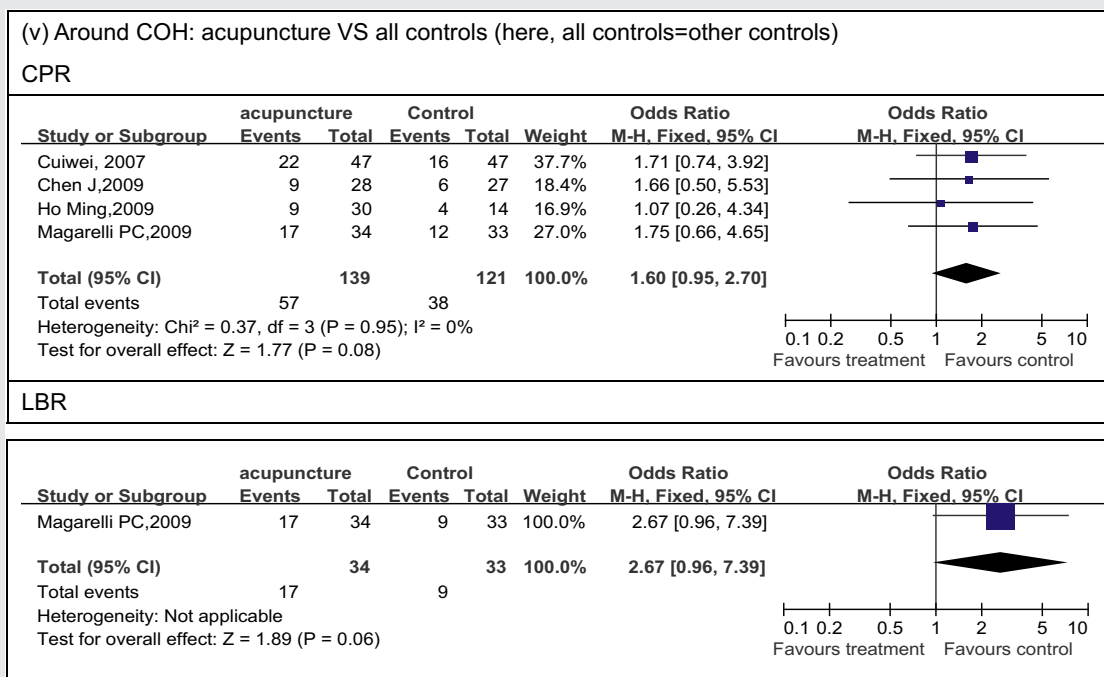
(v) Around COH: acupuncture VS all controls (here, all controls=other controls)

CPR

| Study or Subgroup | acupuncture Events | acupuncture Total | Control Events | Control Total | Weight | Odds Ratio M-H, Fixed, 95% CI |
|---|---|---|---|---|---|---|
| Cuiwei, 2007 | 22 | 47 | 16 | 47 | 37.7% | 1.71 [0.74, 3.92] |
| Chen J,2009 | 9 | 28 | 6 | 27 | 18.4% | 1.66 [0.50, 5.53] |
| Ho Ming,2009 | 9 | 30 | 4 | 14 | 16.9% | 1.07 [0.26, 4.34] |
| Magarelli PC,2009 | 17 | 34 | 12 | 33 | 27.0% | 1.75 [0.66, 4.65] |
| **Total (95% CI)** | | **139** | | **121** | **100.0%** | **1.60 [0.95, 2.70]** |
| Total events | 57 | | 38 | | | |

Heterogeneity: Chi² = 0.37, df = 3 (P = 0.95); I² = 0%
Test for overall effect: Z = 1.77 (P = 0.08)

Odds Ratio
M-H, Fixed, 95% CI
0.1 0.2 0.5 1 2 5 10
Favours treatment Favours control

LBR

| Study or Subgroup | acupuncture Events | acupuncture Total | Control Events | Control Total | Weight | Odds Ratio M-H, Fixed, 95% CI |
|---|---|---|---|---|---|---|
| Magarelli PC,2009 | 17 | 34 | 9 | 33 | 100.0% | 2.67 [0.96, 7.39] |
| **Total (95% CI)** | | **34** | | **33** | **100.0%** | **2.67 [0.96, 7.39]** |
| Total events | 17 | | 9 | | | |

Heterogeneity: Not applicable
Test for overall effect: Z = 1.89 (P = 0.06)

Odds Ratio
M-H, Fixed, 95% CI
0.1 0.2 0.5 1 2 5 10
Favours treatment Favours control